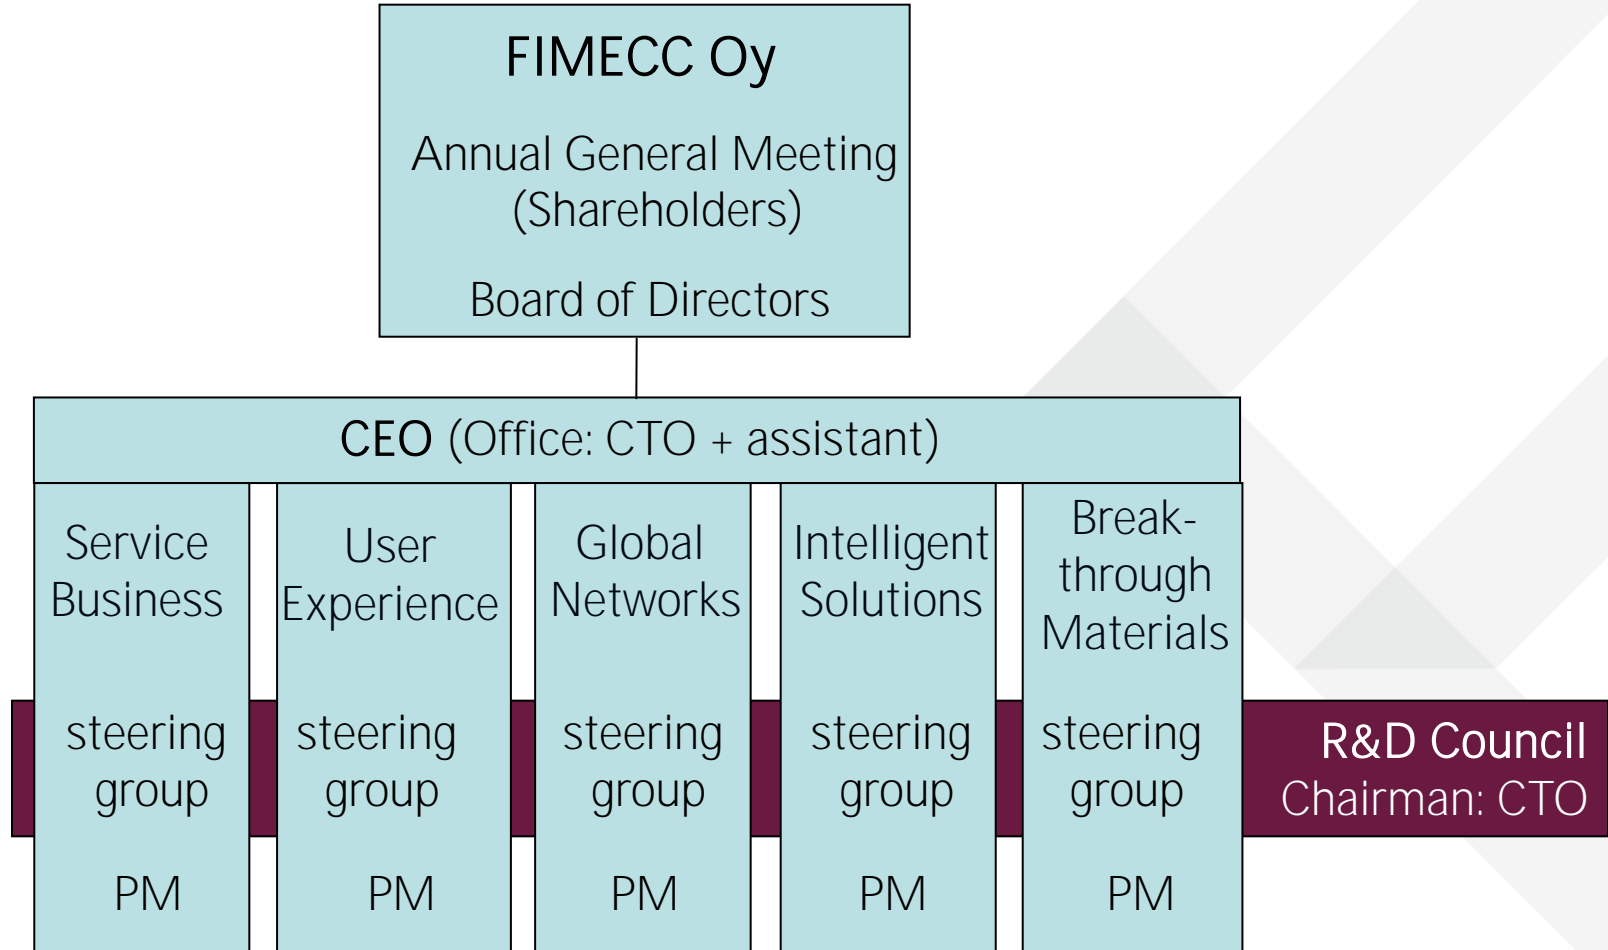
FIMECC Oy

Annual General Meeting (Shareholders)

Board of Directors

CEO (Office: CTO + assistant)

Service Business

steering group

PM

User Experience

steering group

PM

Global Networks

steering group

PM

Intelligent Solutions

steering group

PM

Break-through Materials

steering group

PM

R&D Council
Chairman: CTO